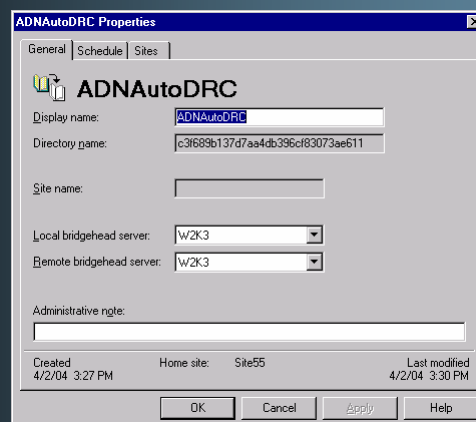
ADNAutoDRC Properties

General | Schedule | Sites

ADNAutoDRC

Display name: ADNAutoDRC

Directory name: c3f689b137d7aa4db396cf83073ae611

Site name:

Local bridgehead server: W2K3

Remote bridgehead server: W2K3

Administrative note:

Created
4/2/04 3:27 PM

Home site: Site55

Last modified
4/2/04 3:30 PM

OK | Cancel | Apply | Help